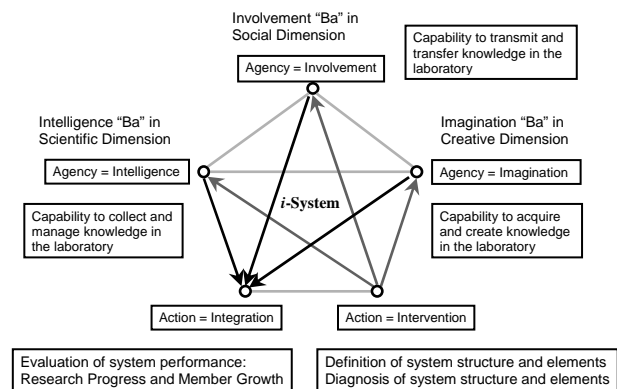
Involvement "Ba" in Social Dimension

Capability to transmit and transfer knowledge in the laboratory

Agency = Involvement

Intelligence "Ba" in Scientific Dimension

Imagination "Ba" in Creative Dimension

Agency = Intelligence

*i*-System

Agency = Imagination

Capability to collect and manage knowledge in the laboratory

Capability to acquire and create knowledge in the laboratory

Action = Integration

Action = Intervention

Evaluation of system performance: Research Progress and Member Growth

Definition of system structure and elements
Diagnosis of system structure and elements